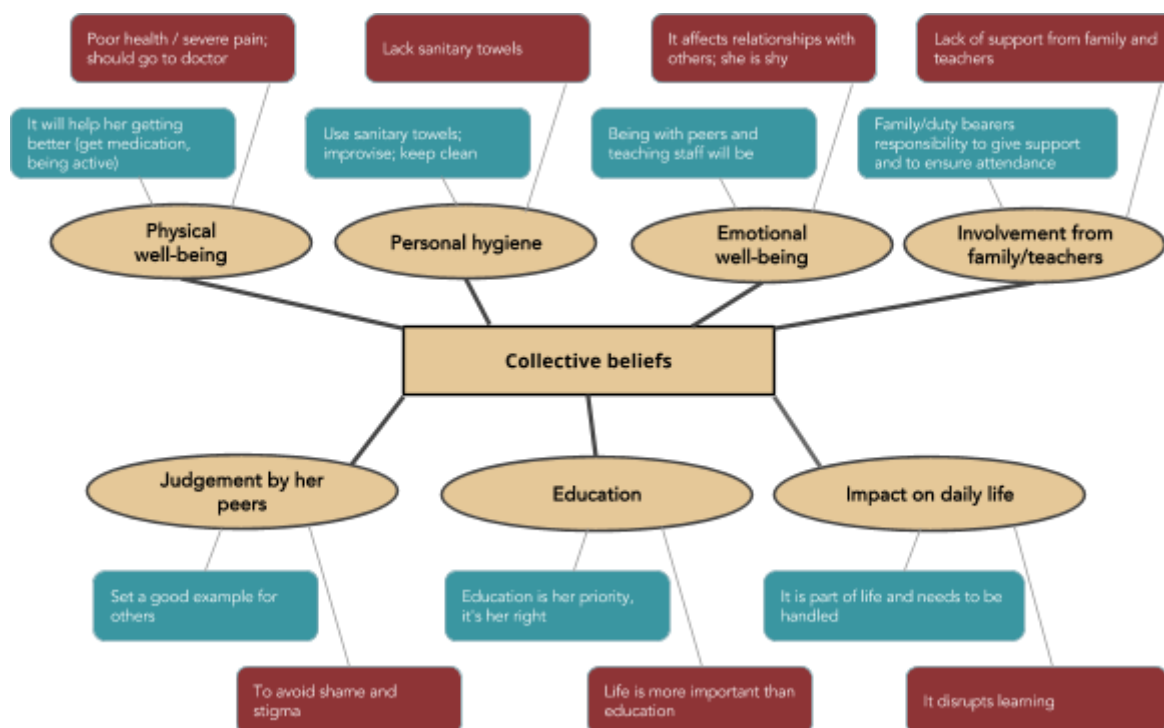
Poor health / severe pain; should go to doctor

Lack sanitary towels

It affects relationships with others; she is shy

Lack of support from family and teachers

It will help her getting better (get medication, being active)

Use sanitary towels; improvise; keep clean

Being with peers and teaching staff will be

Family/duty bearers responsibility to give support and to ensure attendance

Physical well-being

Personal hygiene

Emotional well-being

Involvement from family/teachers

Collective beliefs

Judgement by her peers

Education

Impact on daily life

Set a good example for others

Education is her priority, it's her right

It is part of life and needs to be handled

To avoid shame and stigma

Life is more important than education

It disrupts learning